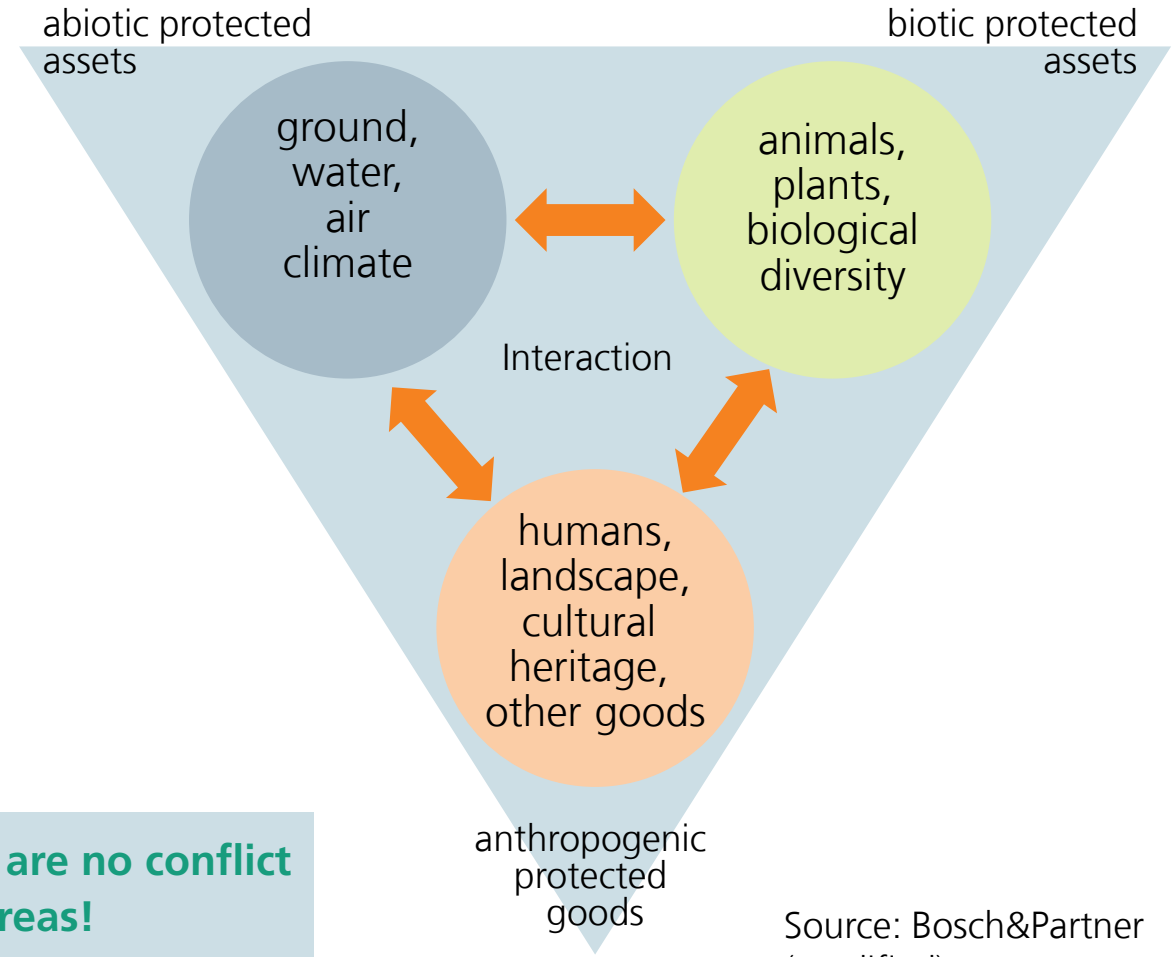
abiotic protected assets

biotic protected assets

ground, water, air climate

animals, plants, biological diversity

Interaction

humans, landscape, cultural heritage, other goods

anthropogenic protected goods

are no conflict
reas!

Source: Bosch&Partner
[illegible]